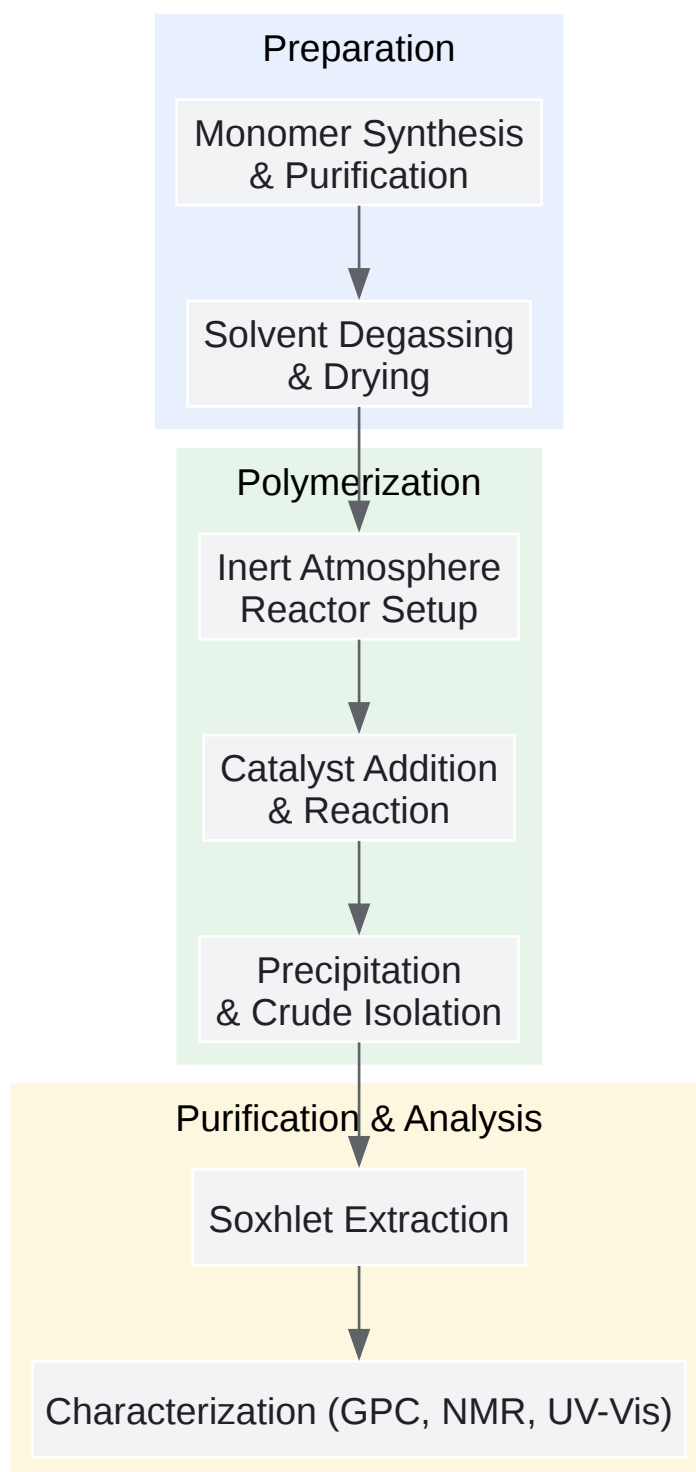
Preparation

Monomer Synthesis & Purification

Solvent Degassing & Drying

Polymerization

Inert Atmosphere Reactor Setup

Catalyst Addition & Reaction

Precipitation & Crude Isolation

Purification & Analysis

Soxhlet Extraction

Characterization (GPC, NMR, UV-Vis)